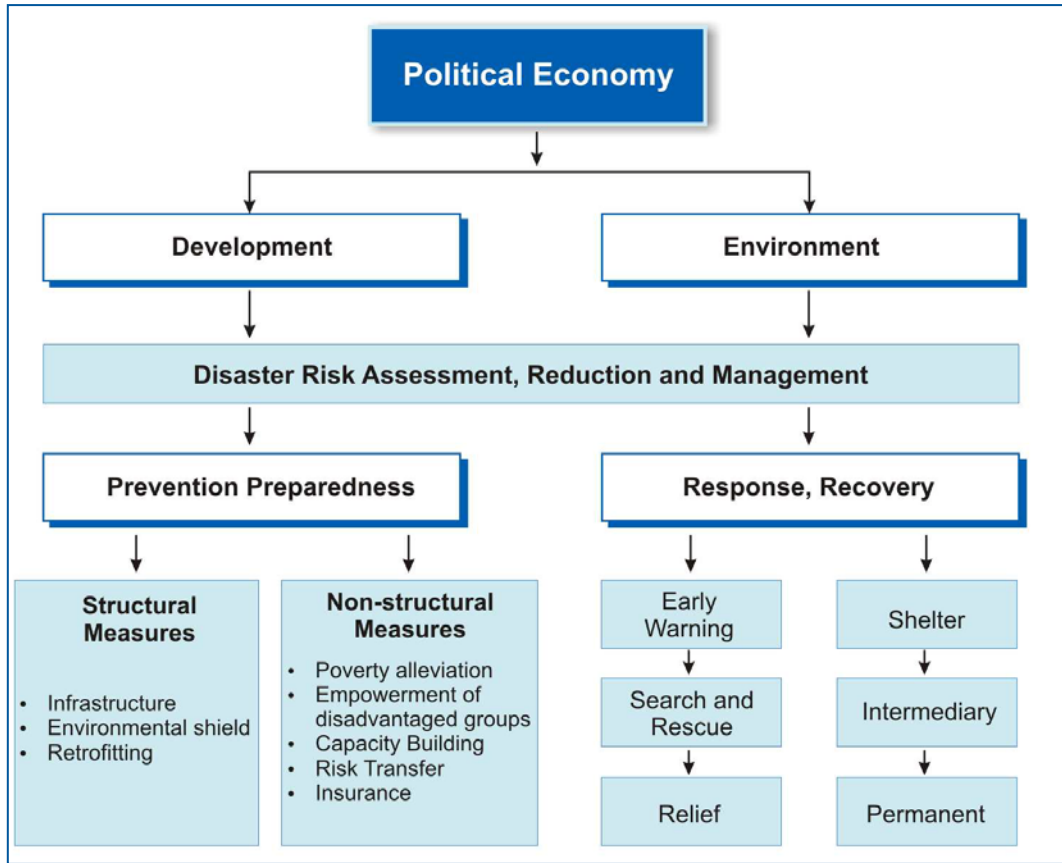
Political Economy

Development

Environment

Disaster Risk Assessment, Reduction and Management

Prevention Preparedness

Response, Recovery

Structural Measures

- Infrastructure
- Environmental shield
- Retrofitting

Non-structural Measures

- Poverty alleviation
- Empowerment of disadvantaged groups
- Capacity Building
- Risk Transfer
- Insurance

Early Warning

Search and Rescue

Relief

Shelter

Intermediary

Permanent